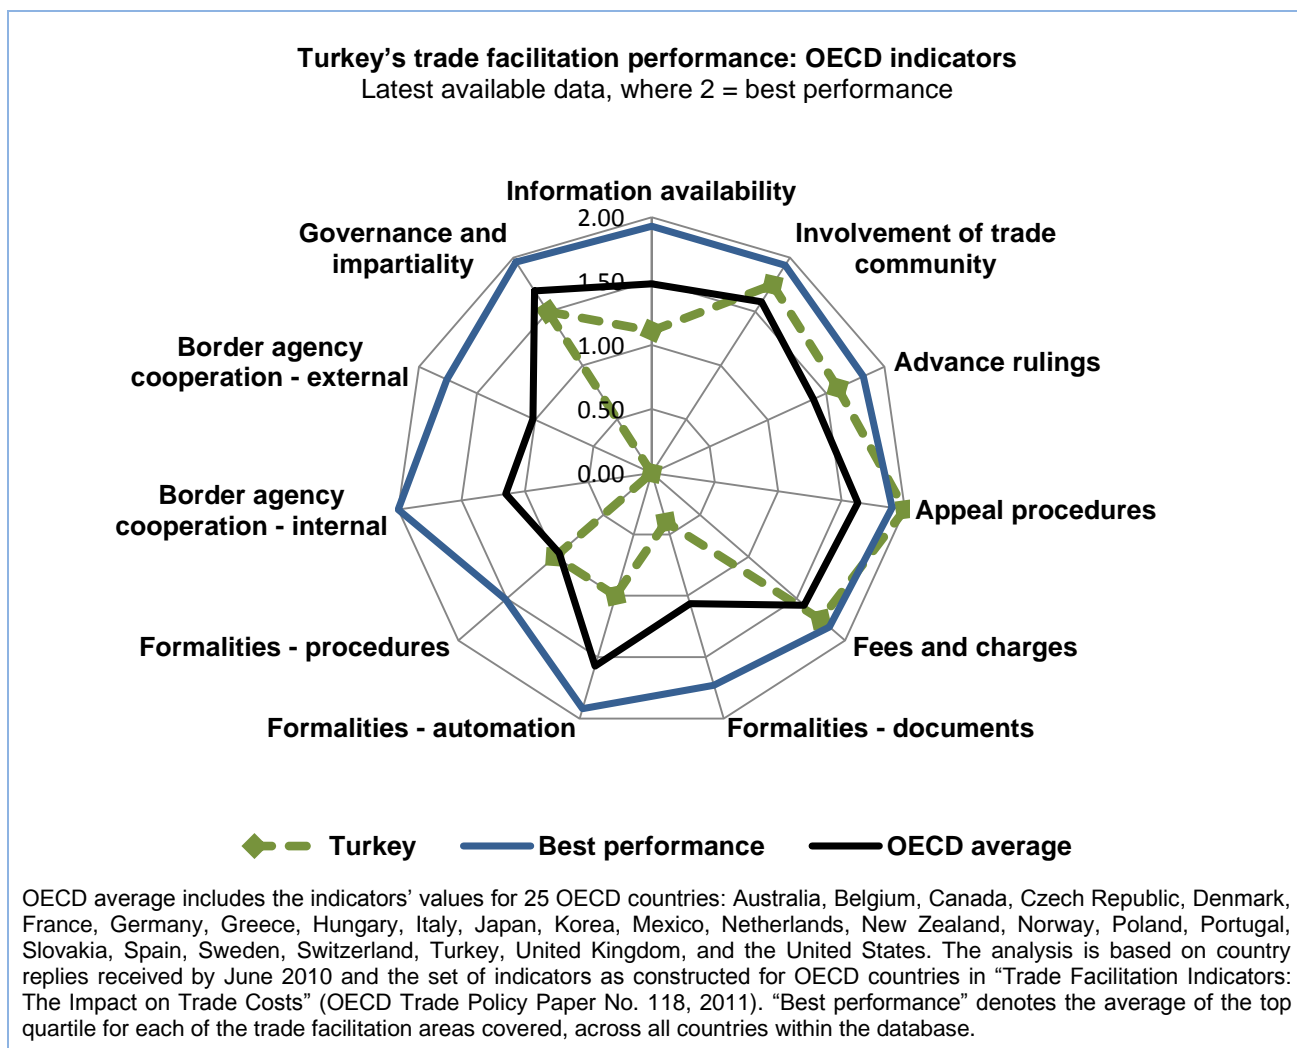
Turkey’s trade facilitation performance: OECD indicators
Latest available data, where 2 = best performance

Information availability
2.00
1.50
1.00
0.50
0.00
Involvement of trade community
Advance rulings
Appeal procedures
Fees and charges
Formalities - documents
Formalities - automation
Formalities - procedures
Border agency cooperation - internal
Border agency cooperation - external
Governance and impartiality

Turkey
Best performance
OECD average

OECD average includes the indicators’ values for 25 OECD countries: Australia, Belgium, Canada, Czech Republic, Denmark, France, Germany, Greece, Hungary, Italy, Japan, Korea, Mexico, Netherlands, New Zealand, Norway, Poland, Portugal, Slovakia, Spain, Sweden, Switzerland, Turkey, United Kingdom, and the United States. The analysis is based on country replies received by June 2010 and the set of indicators as constructed for OECD countries in “Trade Facilitation Indicators: The Impact on Trade Costs” (OECD Trade Policy Paper No. 118, 2011). “Best performance” denotes the average of the top quartile for each of the trade facilitation areas covered, across all countries within the database.